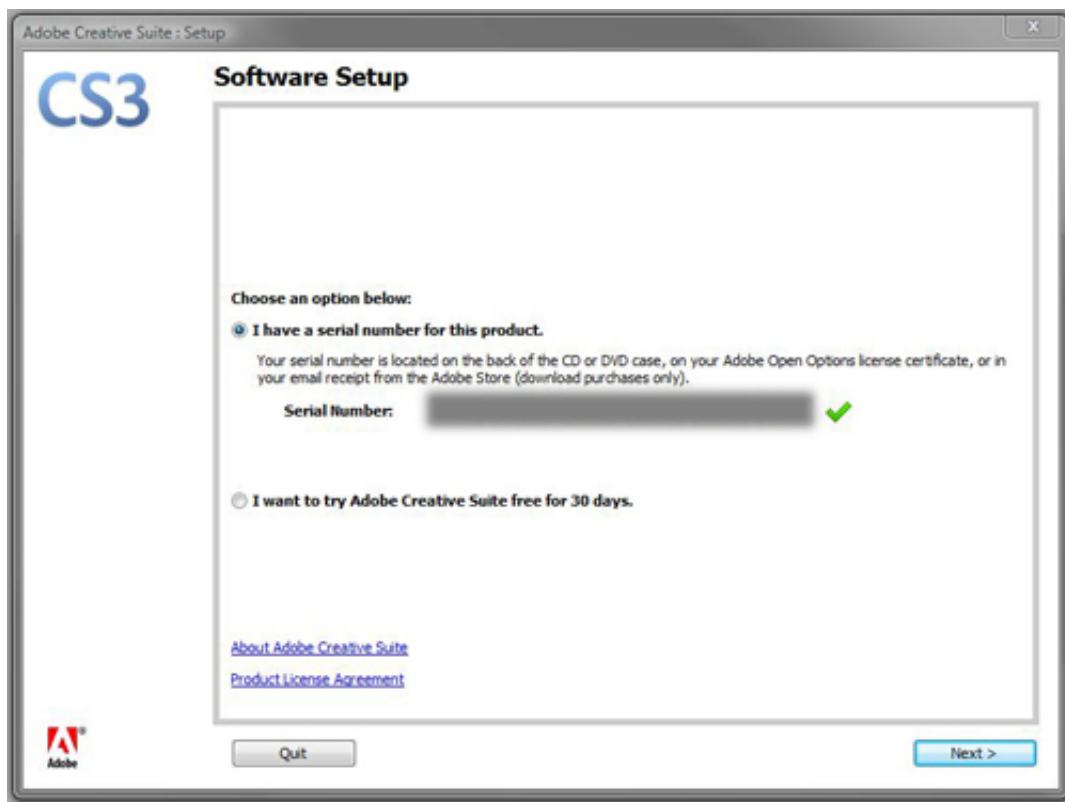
Adobe Creative Suite : Setup

CS3

Software Setup

Choose an option below:

I have a serial number for this product.

Your serial number is located on the back of the CD or DVD case, on your Adobe Open Options license certificate, or in your email receipt from the Adobe Store (download purchases only).

Serial Number: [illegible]

I want to try Adobe Creative Suite free for 30 days.

About Adobe Creative Suite

Product License Agreement

Adobe

Quit

Next >